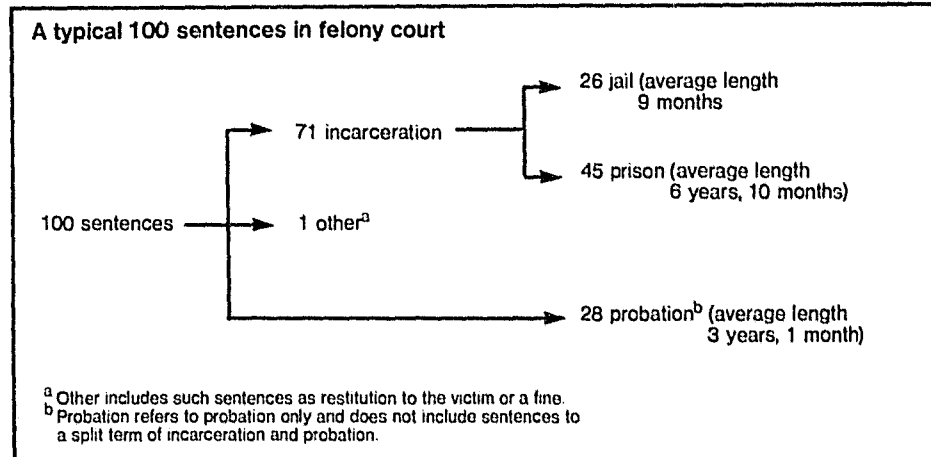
A typical 100 sentences in felony court

100 sentences

71 incarceration

26 jail (average length 9 months

45 prison (average length 6 years, 10 months)

1 other$^a$

28 probation$^b$ (average length 3 years, 1 month)

$^a$ Other includes such sentences as restitution to the victim or a fine.
$^b$ Probation refers to probation only and does not include sentences to a split term of incarceration and probation.